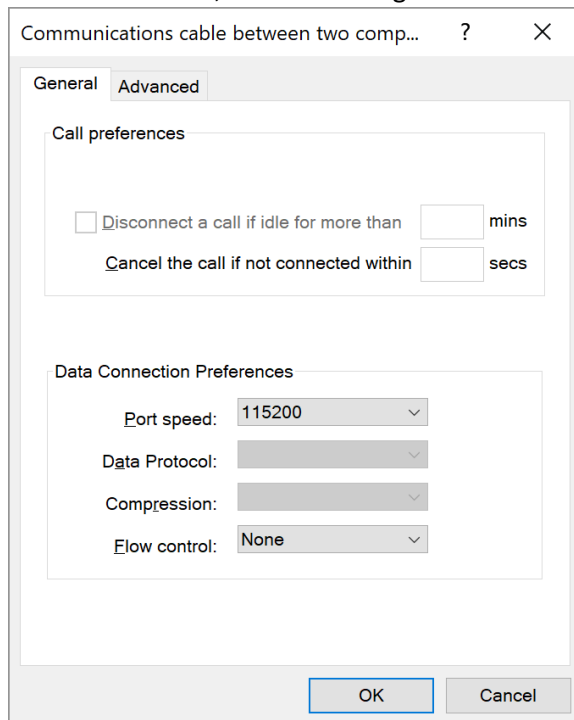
Communications cable between two comp... ? X

General Advanced

Call preferences

Disconnect a call if idle for more than mins

Cancel the call if not connected within secs

Data Connection Preferences

Port speed: 115200

Data Protocol:

Compression:

Flow control: None

OK Cancel